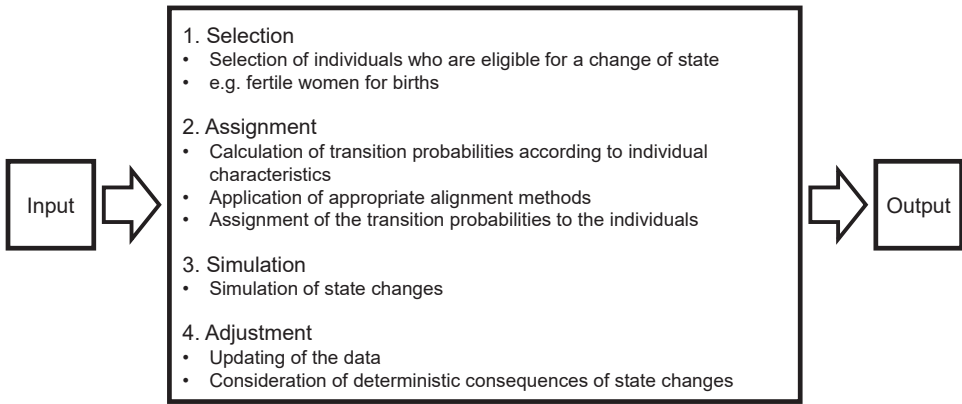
Input

1. Selection
• Selection of individuals who are eligible for a change of state
• e.g. fertile women for births

2. Assignment
• Calculation of transition probabilities according to individual characteristics
• Application of appropriate alignment methods
• Assignment of the transition probabilities to the individuals

3. Simulation
• Simulation of state changes

4. Adjustment
• Updating of the data
• Consideration of deterministic consequences of state changes

Output